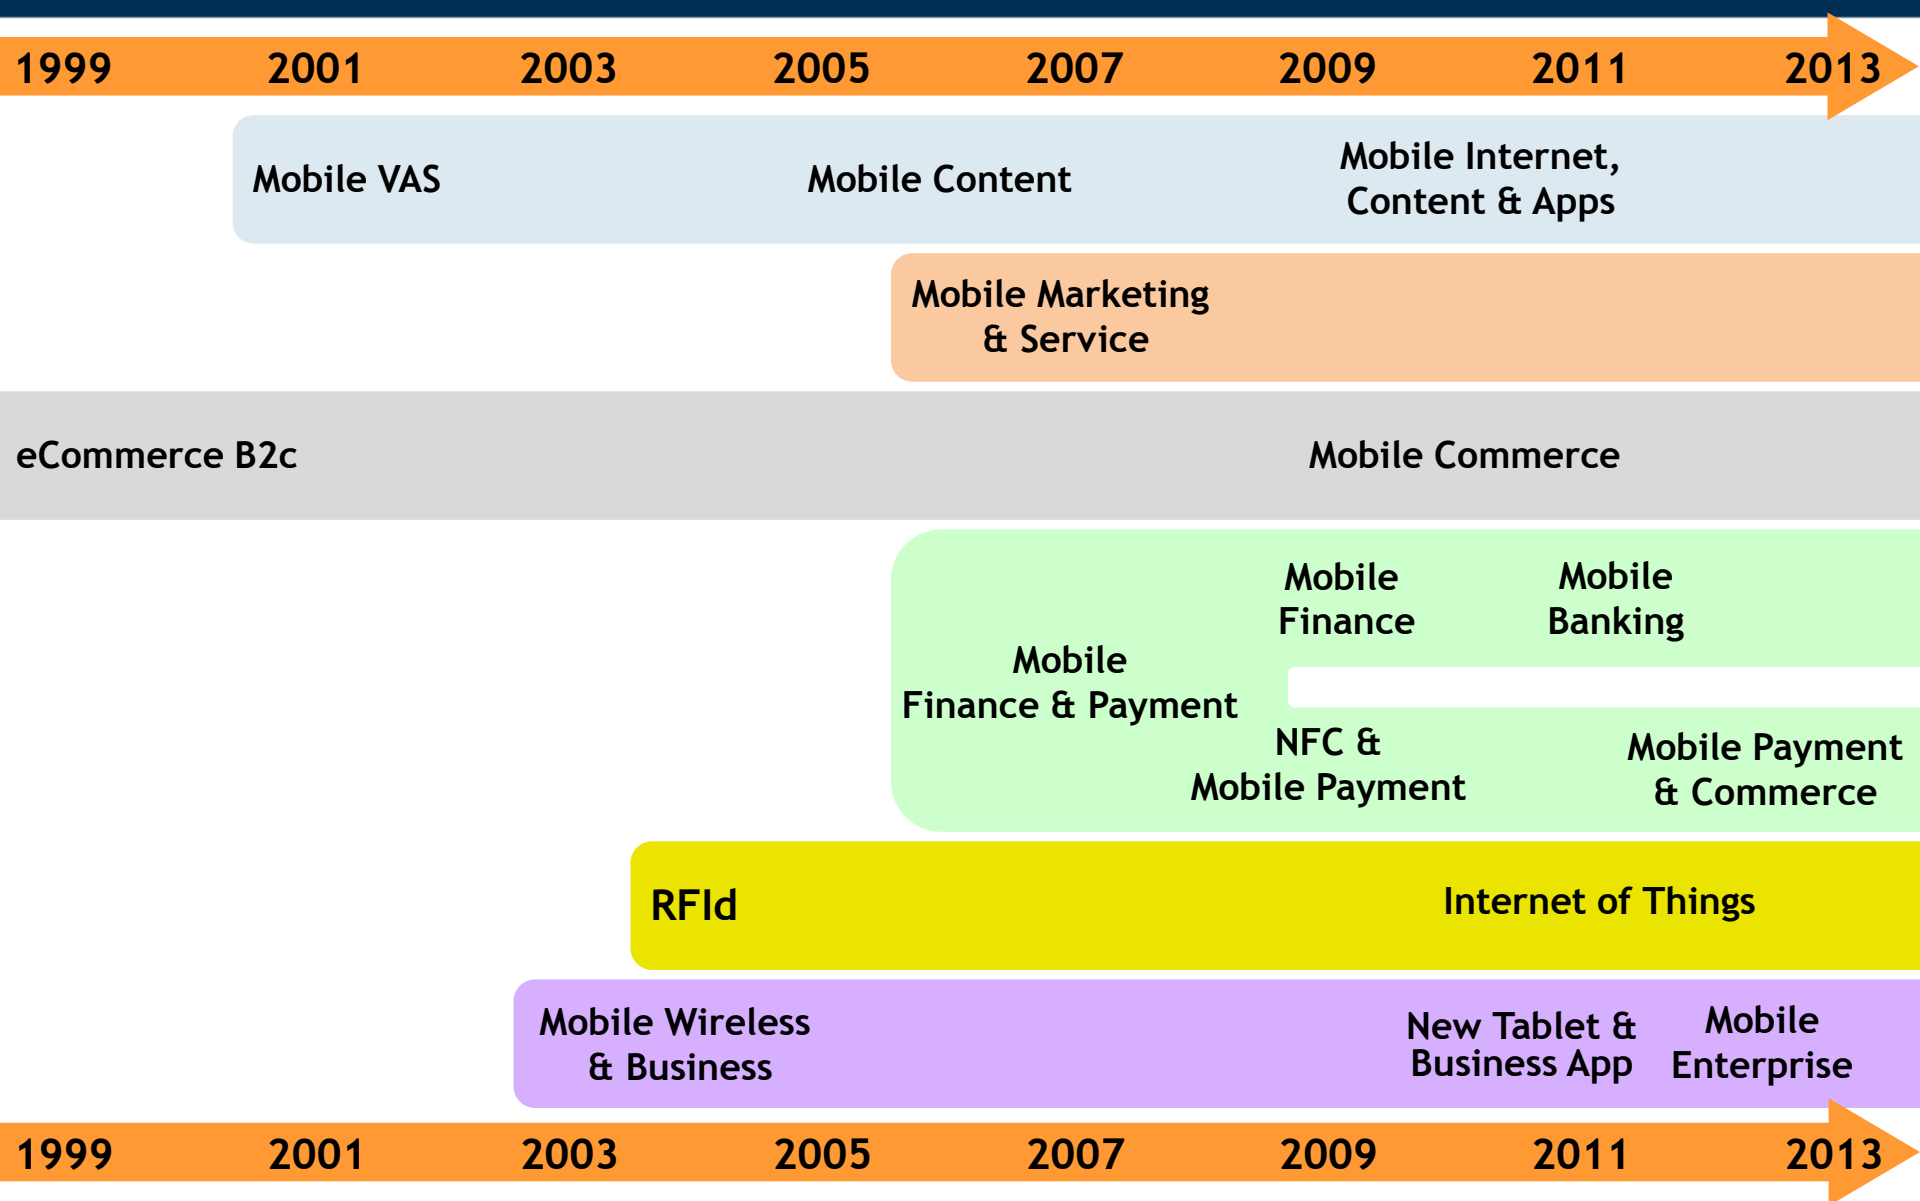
1999 2001 2003 2005 2007 2009 2011 2013

Mobile VAS

Mobile Content

Mobile Internet, Content & Apps

Mobile Marketing & Service

eCommerce B2c

Mobile Commerce

Mobile Finance

Mobile Banking

Mobile Finance & Payment

NFC & Mobile Payment

Mobile Payment & Commerce

RFId

Internet of Things

Mobile Wireless & Business

New Tablet & Business App

Mobile Enterprise

1999 2001 2003 2005 2007 2009 2011 2013